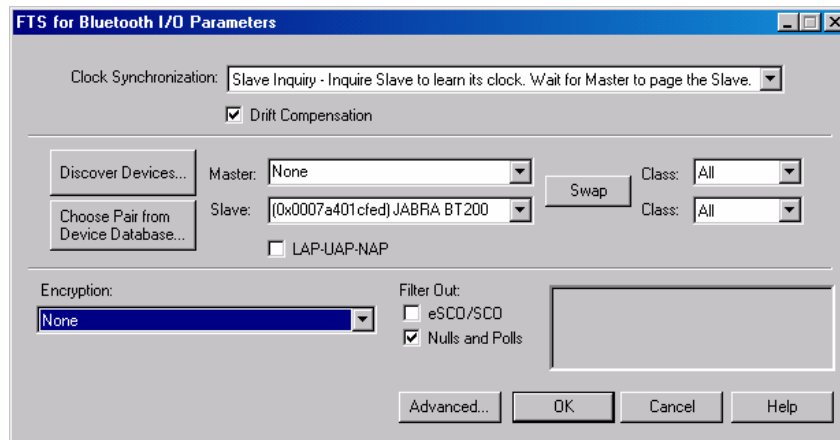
FTS for Bluetooth I/O Parameters

Clock Synchronization: Slave Inquiry - Inquire Slave to learn its clock. Wait for Master to page the Slave.

Drift Compensation

Discover Devices...

Master: None

Swap

Class: All

Choose Pair from Device Database...

Slave: (0x0007a401cfed) JABRA BT200

Class: All

LAP-UAP-NAP

Encryption:

None

Filter Out:

eSCO/SCO

Nulls and Polls

Advanced...

OK

Cancel

Help